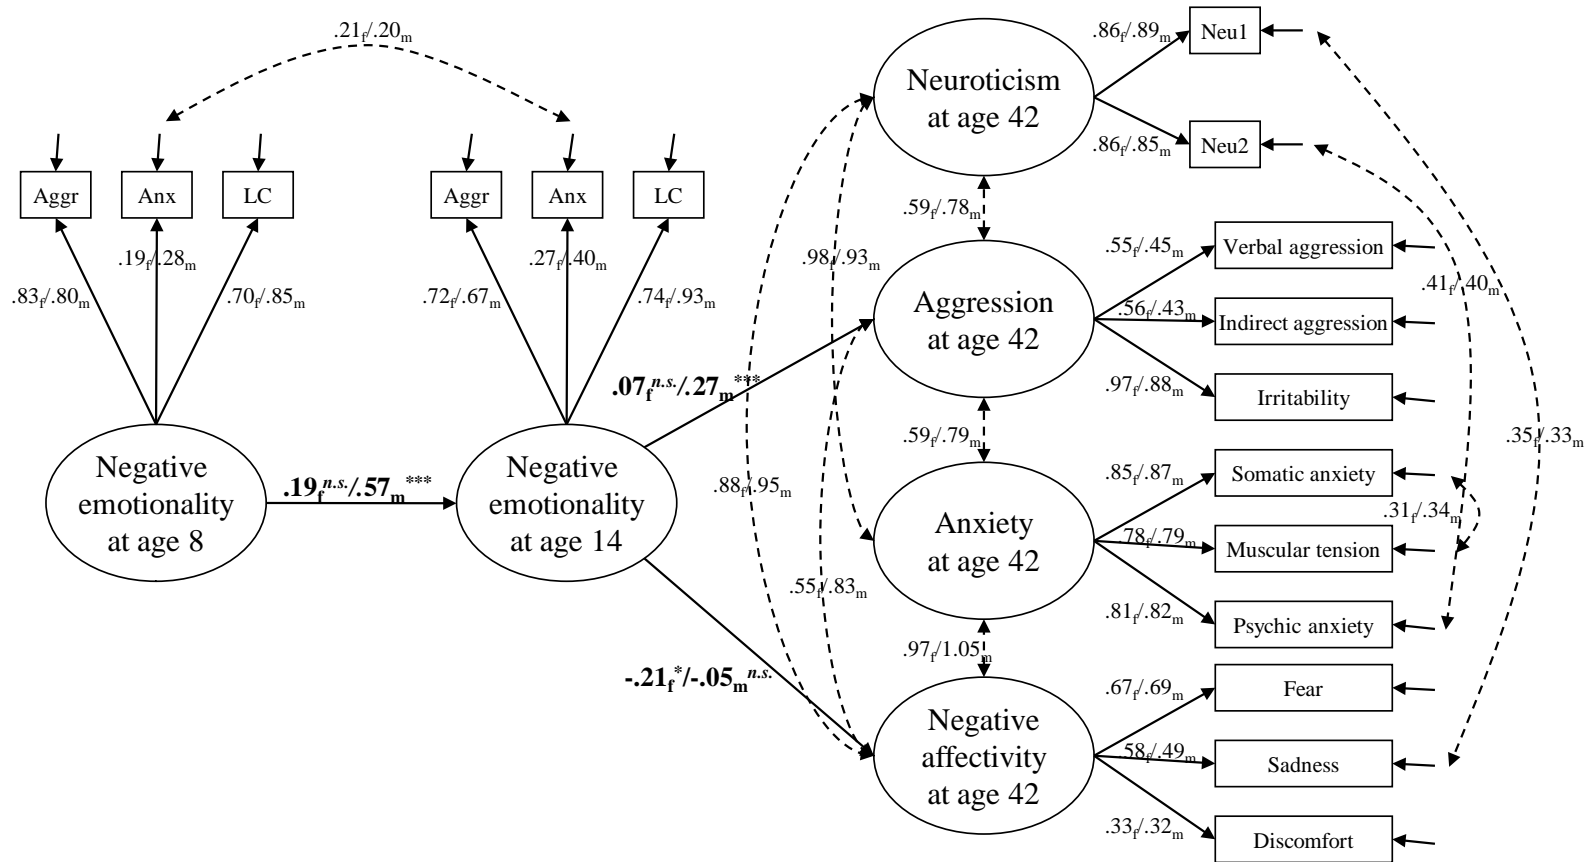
$.21_f/.20_m$

Aggr
Anx
LC

$.83_f/.80_m$
$.19_f/.28_m$
$.70_f/.85_m$

Negative emotionality at age 8

$.19_f^{n.s.}/.57_m^{***}$

Aggr
Anx
LC

$.72_f/.67_m$
$.27_f/.40_m$
$.74_f/.93_m$

Negative emotionality at age 14

$.07_f^{n.s.}/.27_m^{***}$

$-.21_f^{*}/-.05_m^{n.s.}$

$.98_f/.93_m$
$.88_f/.95_m$
$.55_f/.83_m$

Neuroticism at age 42

$.59_f/.78_m$

Aggression at age 42

$.59_f/.79_m$

Anxiety at age 42

$.97_f/1.05_m$

Negative affectivity at age 42

$.86_f/.89_m$
Neu1
$.86_f/.85_m$
Neu2

$.55_f/.45_m$
Verbal aggression
$.56_f/.43_m$
Indirect aggression
$.97_f/.88_m$
Irritability

$.85_f/.87_m$
Somatic anxiety
$.78_f/.79_m$
Muscular tension
$.81_f/.82_m$
Psychic anxiety

$.67_f/.69_m$
Fear
$.58_f/.49_m$
Sadness
$.33_f/.32_m$
Discomfort

$.41_f/.40_m$
$.35_f/.33_m$
$.31_f/.34_m$